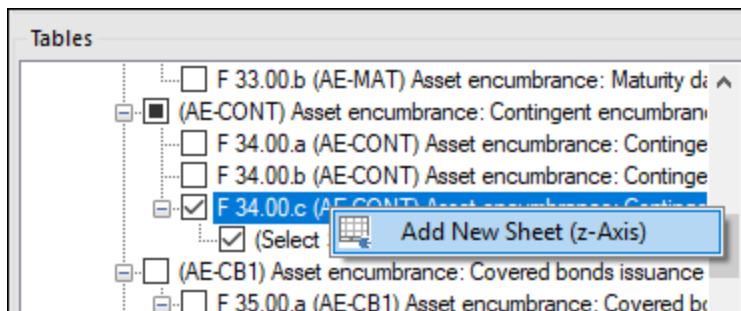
Tables

F 33.00.b (AE-MAT) Asset encumbrance: Maturity da

(AE-CONT) Asset encumbrance: Contingent encumbran

F 34.00.a (AE-CONT) Asset encumbrance: Continge

F 34.00.b (AE-CONT) Asset encumbrance: Continge

F 34.00.c (AE-CONT) Asset encumbrance: Conting

(Select

Add New Sheet (z-Axis)

(AE-CB1) Asset encumbrance: Covered bonds issuance

F 35.00.a (AE-CB1) Asset encumbrance: Covered bo